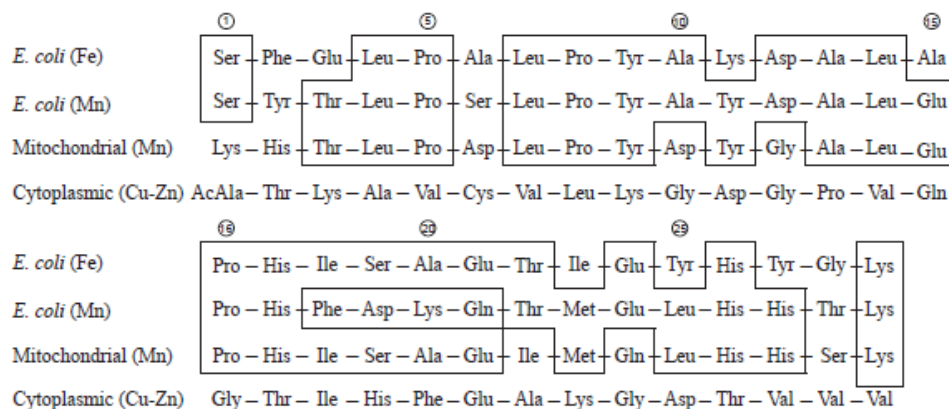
① ⑤ ⑩ ⑮

E. coli (Fe) Ser – Phe – Glu – Leu – Pro – Ala – Leu – Pro – Tyr – Ala – Lys – Asp – Ala – Leu – Ala

E. coli (Mn) Ser – Tyr – Thr – Leu – Pro – Ser – Leu – Pro – Tyr – Ala – Tyr – Asp – Ala – Leu – Glu

Mitochondrial (Mn) Lys – His – Thr – Leu – Pro – Asp – Leu – Pro – Tyr – Asp – Tyr – Gly – Ala – Leu – Glu

Cytoplasmic (Cu-Zn) AcAla – Thr – Lys – Ala – Val – Cys – Val – Leu – Lys – Gly – Asp – Gly – Pro – Val – Gln

⑮ ⑳ ㉕

E. coli (Fe) Pro – His – Ile – Ser – Ala – Glu – Thr – Ile – Glu – Tyr – His – Tyr – Gly – Lys

E. coli (Mn) Pro – His – Phe – Asp – Lys – Gln – Thr – Met – Glu – Leu – His – His – Thr – Lys

Mitochondrial (Mn) Pro – His – Ile – Ser – Ala – Glu – Ile – Met – Gln – Leu – His – His – Ser – Lys

Cytoplasmic (Cu-Zn) Gly – Thr – Ile – His – Phe – Glu – Ala – Lys – Gly – Asp – Thr – Val – Val – Val